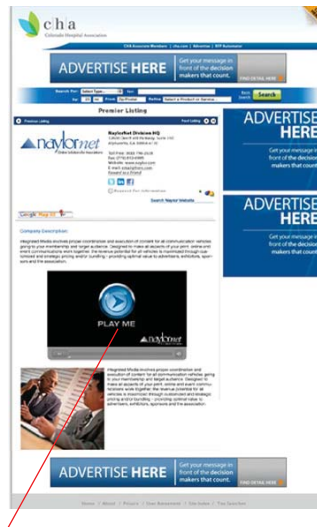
cha
Colorado Hospital Association

CHA Associate Members | cha.com | Advertise | RFP Submission

ADVERTISE HERE Get your message in front of the decision makers that count. FIND DETAIL HERE

Search For: Select Type... In: Search

Premier Listing

Previous Listing Next Listing

naylornet
Online solutions for Associations

NaylorNet Division HQ
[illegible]
Toll Free: (800) 796-0026
Fax: (770) 813-6585
Website: www.naylor.com
E-mail: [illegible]
Request Info Online

Request Free Information

Search Naylor Website

Google Map It

Company Description:

Integrated Media involves proper coordination and execution of content for all communication vehicles going to your membership and target audience. Designed to make all aspects of your print, online and event communications work together, the revenue potential for all vehicles is maximized through sustained and strategic pricing and/or bundling – providing optimal value to advertisers, exhibitors, sponsors and the association.

PLAY ME

naylornet

Integrated Media involves proper coordination and execution of content for all communication vehicles going to your membership and target audience. Designed to make all aspects of your print, online and event communications work together, the revenue potential for all vehicles is maximized through sustained and strategic pricing and/or bundling – providing optimal value to advertisers, exhibitors, sponsors and the association.

ADVERTISE HERE Get your message in front of the decision makers that count. FIND DETAIL HERE

Home | About | Privacy | User Agreement | Site Index | Top Searches

ADVERTISE HERE
Get your message in front of the decision makers that count

ADVERTISE HERE
Get your message in front of the decision makers that count